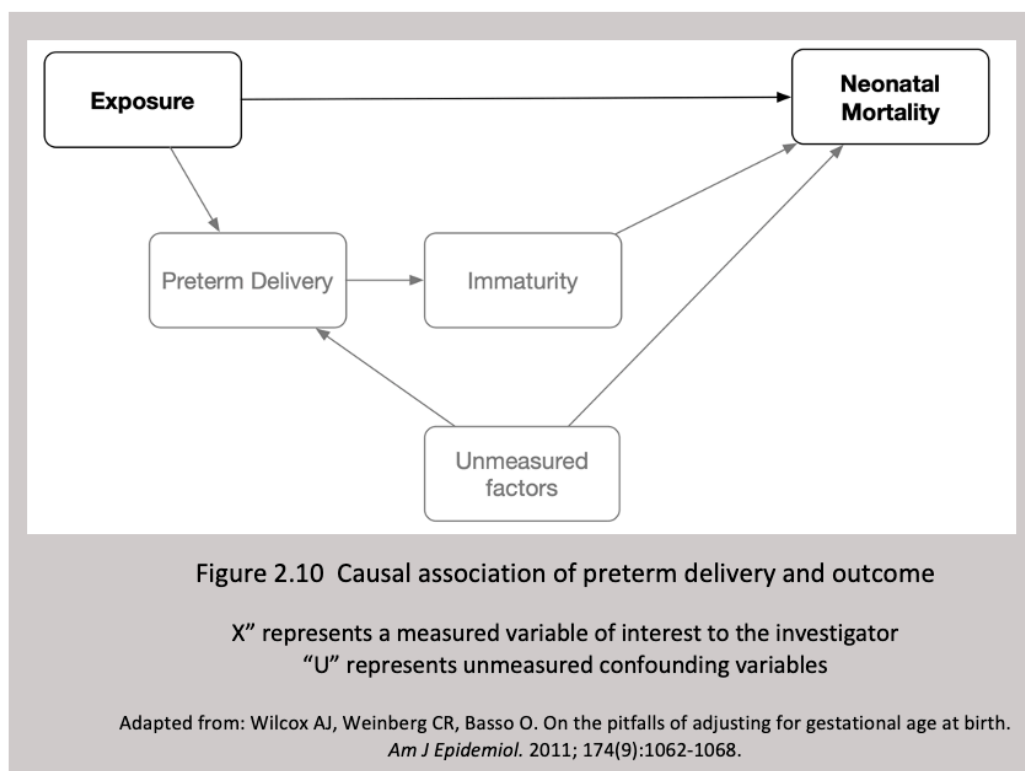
Exposure

Neonatal Mortality

Preterm Delivery

Immaturity

Unmeasured factors

Figure 2.10 Causal association of preterm delivery and outcome

X" represents a measured variable of interest to the investigator
"U" represents unmeasured confounding variables

Adapted from: Wilcox AJ, Weinberg CR, Basso O. On the pitfalls of adjusting for gestational age at birth. *Am J Epidemiol.* 2011; 174(9):1062-1068.